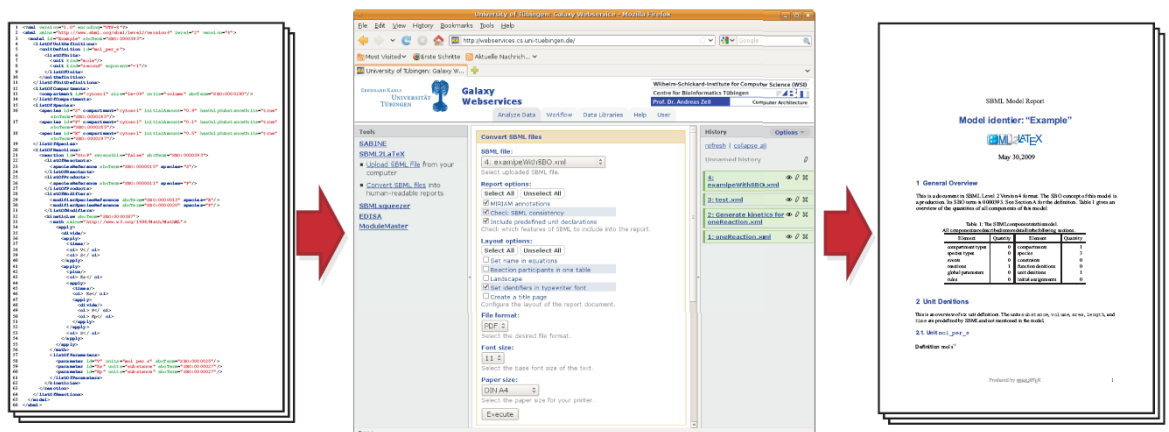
University of Tübingen: Galaxy Webservice - Mozilla Firefox

File Edit View History Bookmarks Tools Help

http://webservices.cs.uni-tuebingen.de/

Most Visited Erste Schritte Aktuelle Nachrich...

University of Tübingen: Galaxy W...

Eberhard Karls Universität Tübingen

Galaxy Webservices

Wilhelm-Schickard-Institute for Computer Science (WSI)
Centre for Bioinformatics Tübingen
Prof. Dr. Andreas Zell Computer Architecture

Analyze Data Workflow Data Libraries Help User

Tools

SABINE
SBML2LaTeX
Upload SBML File from your computer
Convert SBML files into human-readable reports
SBMLsqueezer
EDISA
ModuleMaster

Convert SBML files

SBML file:
4: exampleWithSBO.xml
Select uploaded SBML file.

Report options:
Select All Unselect All
MIRIAM annotations
Check SBML consistency
Include predefined unit declarations
Check which features of SBML to include into the report.

Layout options:
Select All Unselect All
Set name in equations
Reaction participants in one table
Landscape
Set identifiers in typewriter font
Create a title page
Configure the layout of the report document.

File format:
PDF
Select the desired file format.

Font size:
11
Select the base font size of the text.

Paper size:
DIN A4
Select the paper size for your printer.

Execute

History Options

refresh | collapse all

Unnamed history

4: exampleWithSBO.xml

3: test.xml

2: Generate kinetics for oneReaction.xml

1: oneReaction.xml

SBML Model Report

Model identier: "Example"

SBML2LaTeX

May 30,2009

1 General Overview

This is a document in SBML Level 2 Version 4 format. The SBO concept of this model is a production. Its SBO term is 0000193. See Section A for the definition. Table 1 gives an overview of the quantities of all components of this model.

Table 1: The SBML components of this model.

| Element | Quantity | Element | Quantity |
|---|---|---|---|
| compartment types | 0 | compartments | 1 |
| species types | 0 | species | 3 |
| events | 0 | constraints | 0 |
| reactions | 1 | function denitions | 0 |
| global parameters | 3 | unit denitions | 1 |
| rules | 0 | initial assignments | 0 |

2 Unit Denitions

This is an overview of one unit definition.

2.1 Unit mol_per_s

Definition mol·s$^{-1}$

Produced by SBML2LaTeX 1